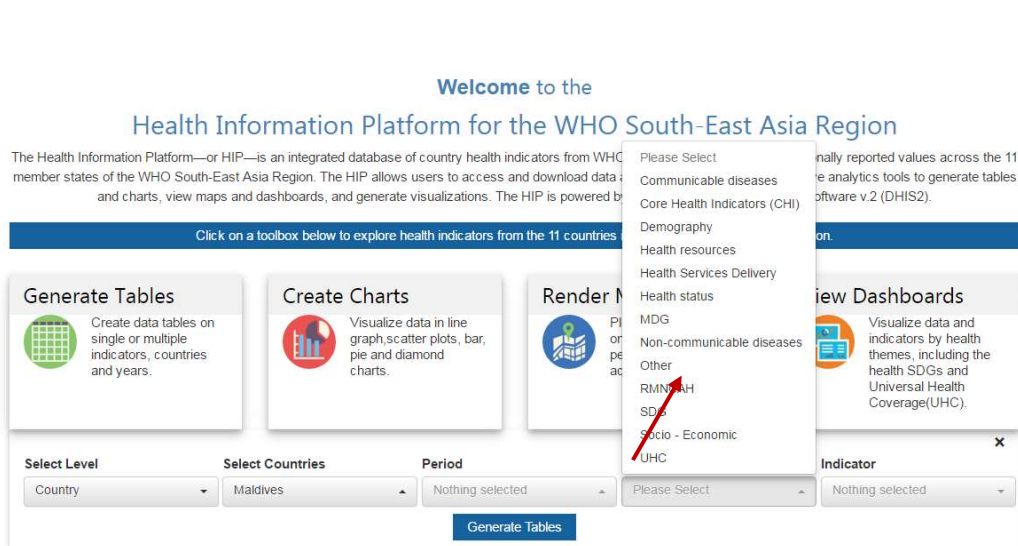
**Welcome** to the

Health Information Platform for the WHO South-East Asia Region

The Health Information Platform—or HIP—is an integrated database of country health indicators from WHO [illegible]nally reported values across the 11 member states of the WHO South-East Asia Region. The HIP allows users to access and download data a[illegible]e analytics tools to generate tables and charts, view maps and dashboards, and generate visualizations. The HIP is powered by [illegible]oftware v.2 (DHIS2).

Click on a toolbox below to explore health indicators from the 11 countries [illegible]on.

Generate Tables
Create data tables on single or multiple indicators, countries and years.

Create Charts
Visualize data in line graph,scatter plots, bar, pie and diamond charts.

Render M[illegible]
Pl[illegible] or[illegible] pe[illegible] ac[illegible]

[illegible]iew Dashboards
Visualize data and indicators by health themes, including the health SDGs and Universal Health Coverage(UHC).

Please Select
Communicable diseases
Core Health Indicators (CHI)
Demography
Health resources
Health Services Delivery
Health status
MDG
Non-communicable diseases
Other
RMNCAH
SDG
Socio - Economic
UHC

×

Select Level
Country

Select Countries
Maldives

Period
Nothing selected

Please Select

Indicator
Nothing selected

Generate Tables